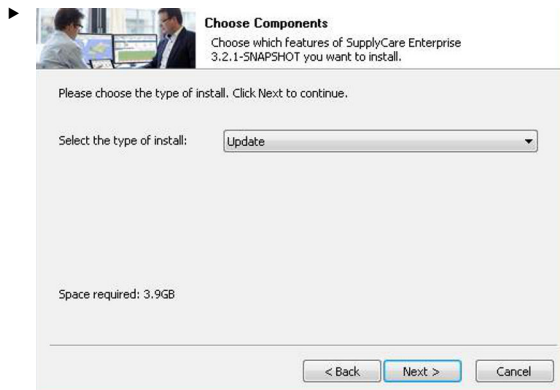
►

Choose Components

Choose which features of SupplyCare Enterprise 3.2.1-SNAPSHOT you want to install.

Please choose the type of install. Click Next to continue.

Select the type of install: Update

Space required: 3.9GB

< Back Next > Cancel